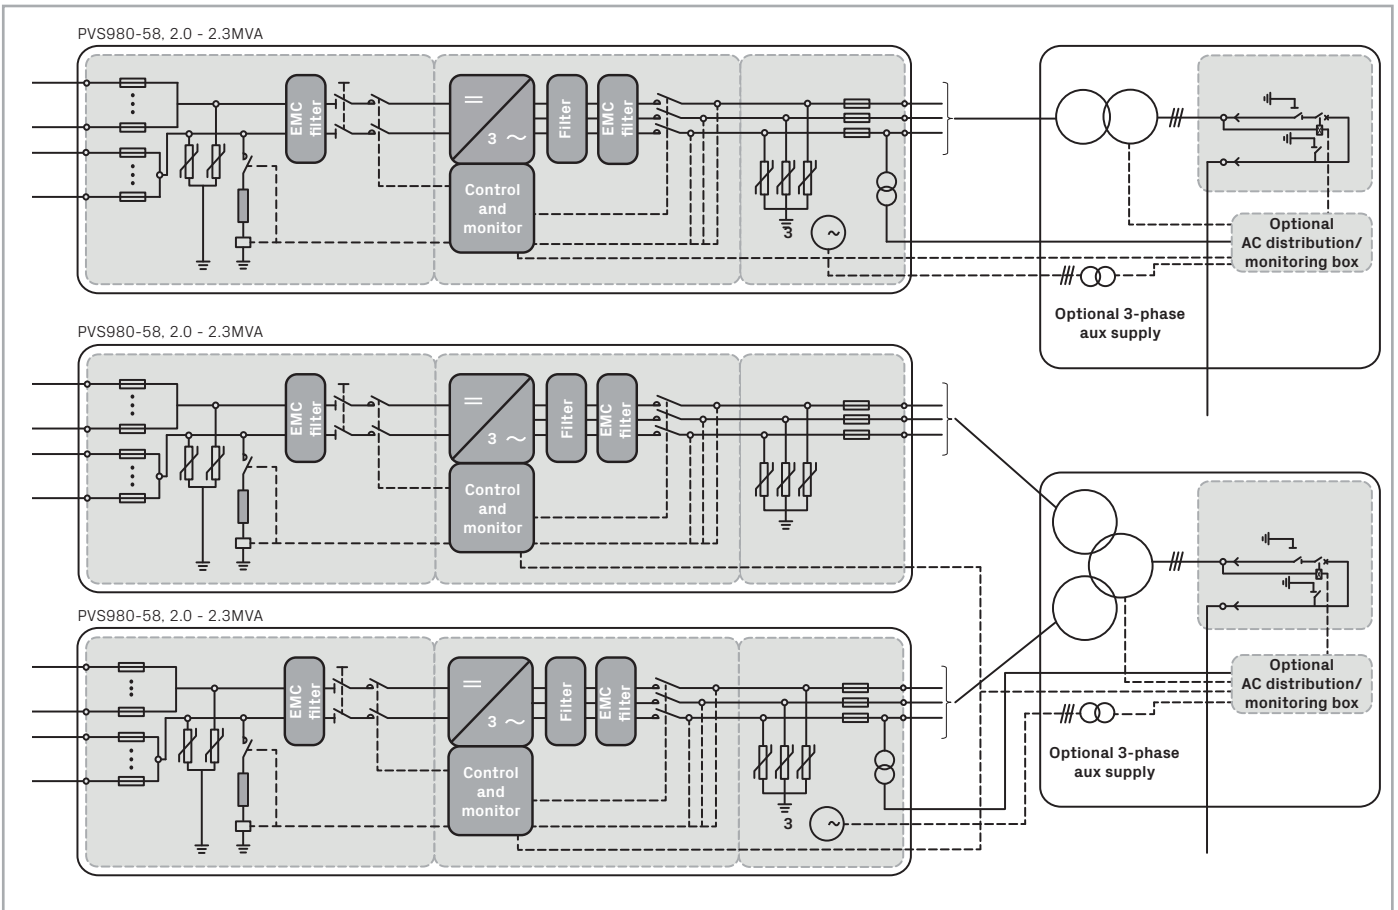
PVS980-58, 2.0 - 2.3MVA

EMC filter

=

3 ~

Filter

EMC filter

Control and monitor

3

Optional AC distribution/ monitoring box

Optional 3-phase aux supply

PVS980-58, 2.0 - 2.3MVA

EMC filter

=

3 ~

Filter

EMC filter

Control and monitor

PVS980-58, 2.0 - 2.3MVA

EMC filter

=

3 ~

Filter

EMC filter

Control and monitor

3

Optional AC distribution/ monitoring box

Optional 3-phase aux supply